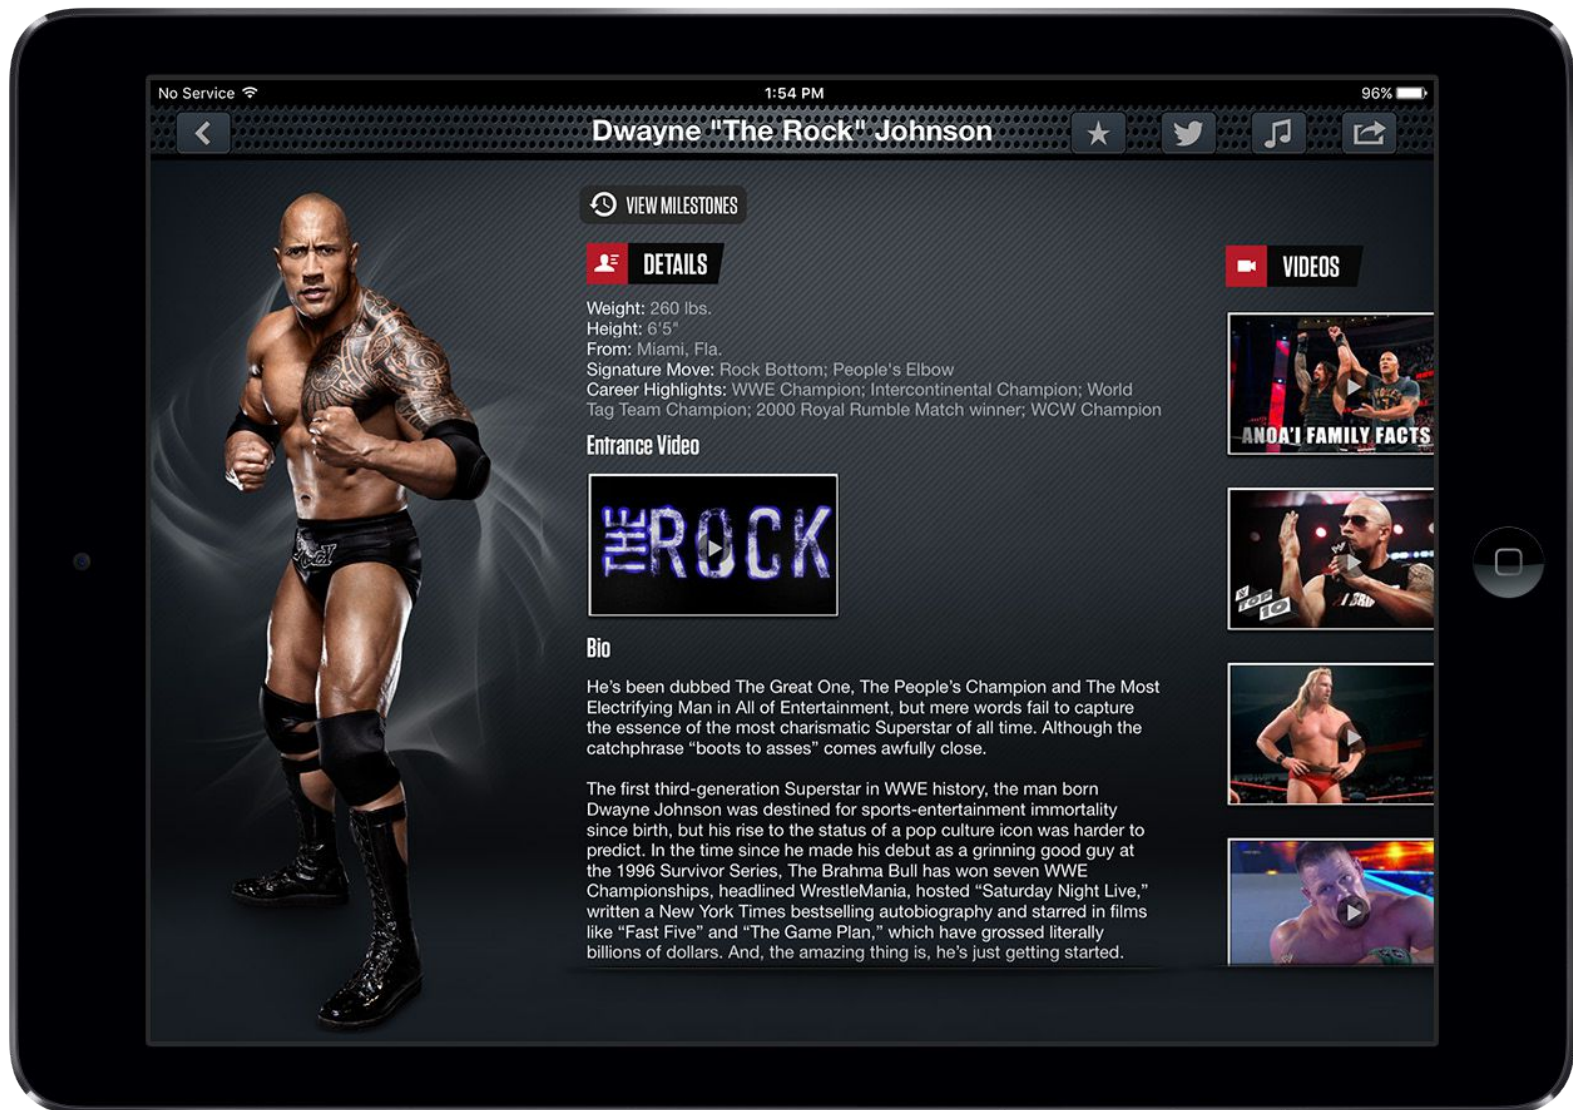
No Service

1:54 PM

96%

Dwayne "The Rock" Johnson

VIEW MILESTONES

DETAILS

Weight: 260 lbs.
Height: 6'5"
From: Miami, Fla.
Signature Move: Rock Bottom; People's Elbow
Career Highlights: WWE Champion; Intercontinental Champion; World Tag Team Champion; 2000 Royal Rumble Match winner; WCW Champion

Entrance Video

THE ROCK

Bio

He's been dubbed The Great One, The People's Champion and The Most Electrifying Man in All of Entertainment, but mere words fail to capture the essence of the most charismatic Superstar of all time. Although the catchphrase "boots to asses" comes awfully close.

The first third-generation Superstar in WWE history, the man born Dwayne Johnson was destined for sports-entertainment immortality since birth, but his rise to the status of a pop culture icon was harder to predict. In the time since he made his debut as a grinning good guy at the 1996 Survivor Series, The Brahma Bull has won seven WWE Championships, headlined WrestleMania, hosted "Saturday Night Live," written a New York Times bestselling autobiography and starred in films like "Fast Five" and "The Game Plan," which have grossed literally billions of dollars. And, the amazing thing is, he's just getting started.

VIDEOS

ANOA'I FAMILY FACTS

TOP 10